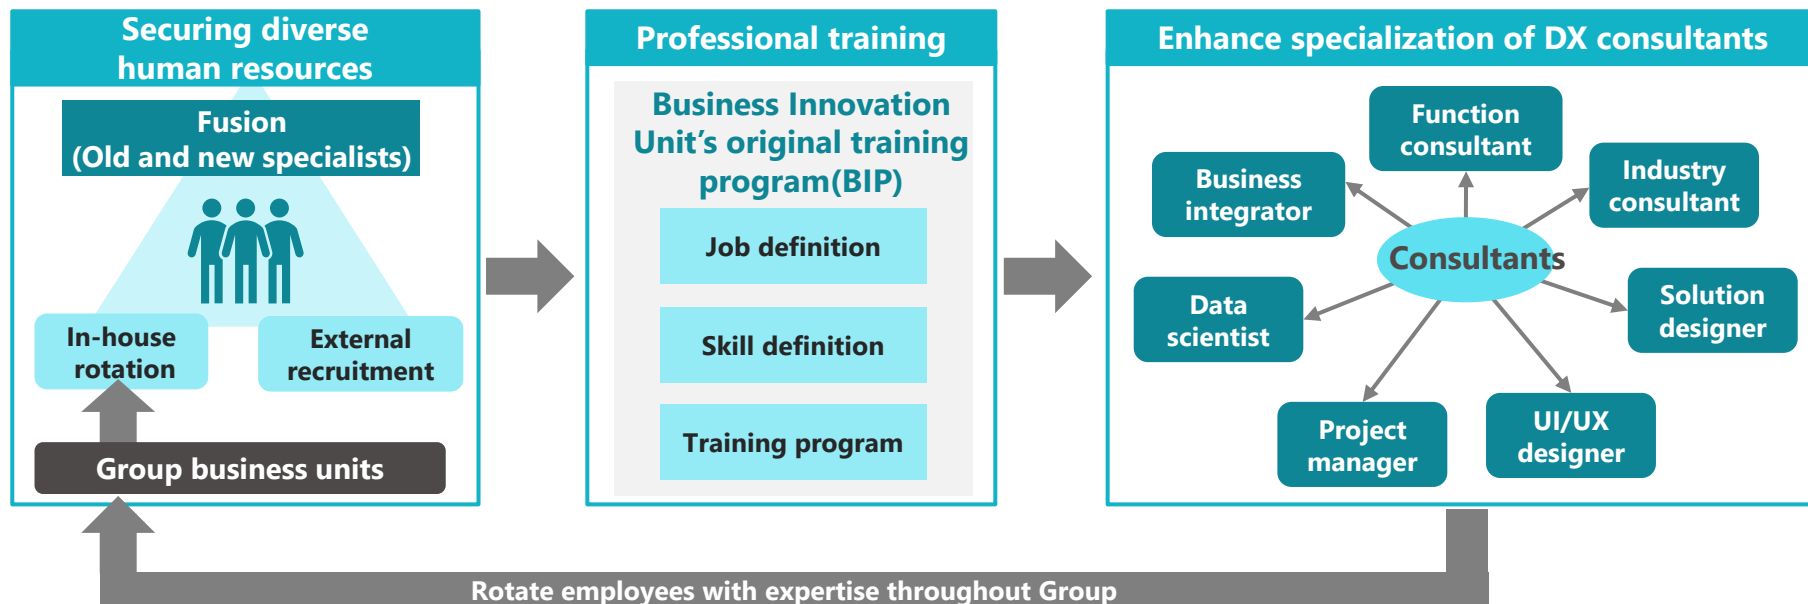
Securing diverse human resources

Fusion
(Old and new specialists)

In-house rotation

External recruitment

Group business units

Professional training

Business Innovation Unit’s original training program(BIP)

Job definition

Skill definition

Training program

Enhance specialization of DX consultants

Function consultant

Business integrator

Industry consultant

Consultants

Data scientist

Solution designer

Project manager

UI/UX designer

Rotate employees with expertise throughout Group